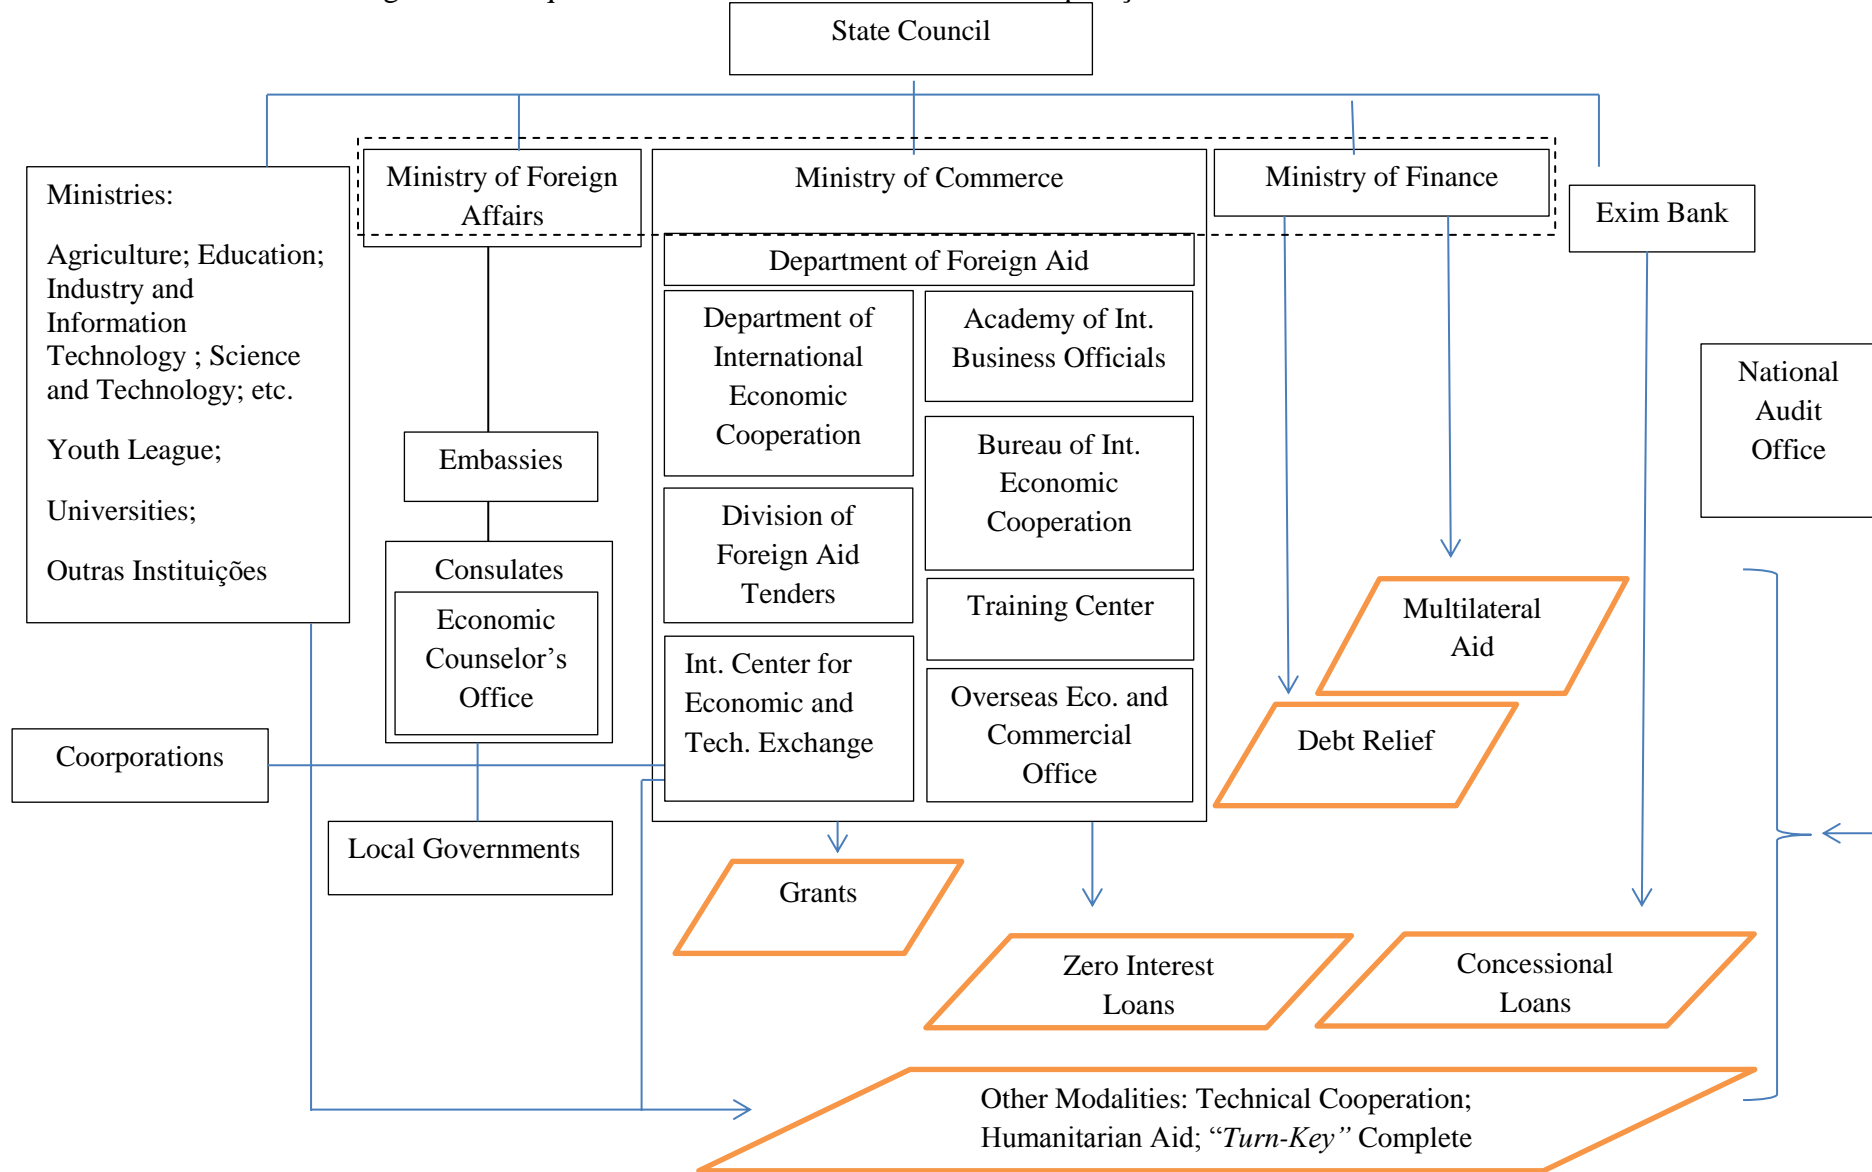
State Council

Ministries:

Agriculture; Education; Industry and Information Technology ; Science and Technology; etc.

Youth League;

Universities;

Outras Instituições

Ministry of Foreign Affairs

Embassies

Consulates

Economic Counselor's Office

Ministry of Commerce

Department of Foreign Aid

Department of International Economic Cooperation

Academy of Int. Business Officials

Bureau of Int. Economic Cooperation

Division of Foreign Aid Tenders

Training Center

Int. Center for Economic and Tech. Exchange

Overseas Eco. and Commercial Office

Ministry of Finance

Exim Bank

National Audit Office

Multilateral Aid

Debt Relief

Coorporations

Local Governments

Grants

Zero Interest Loans

Concessional Loans

Other Modalities: Technical Cooperation; Humanitarian Aid; "Turn-Key" Complete